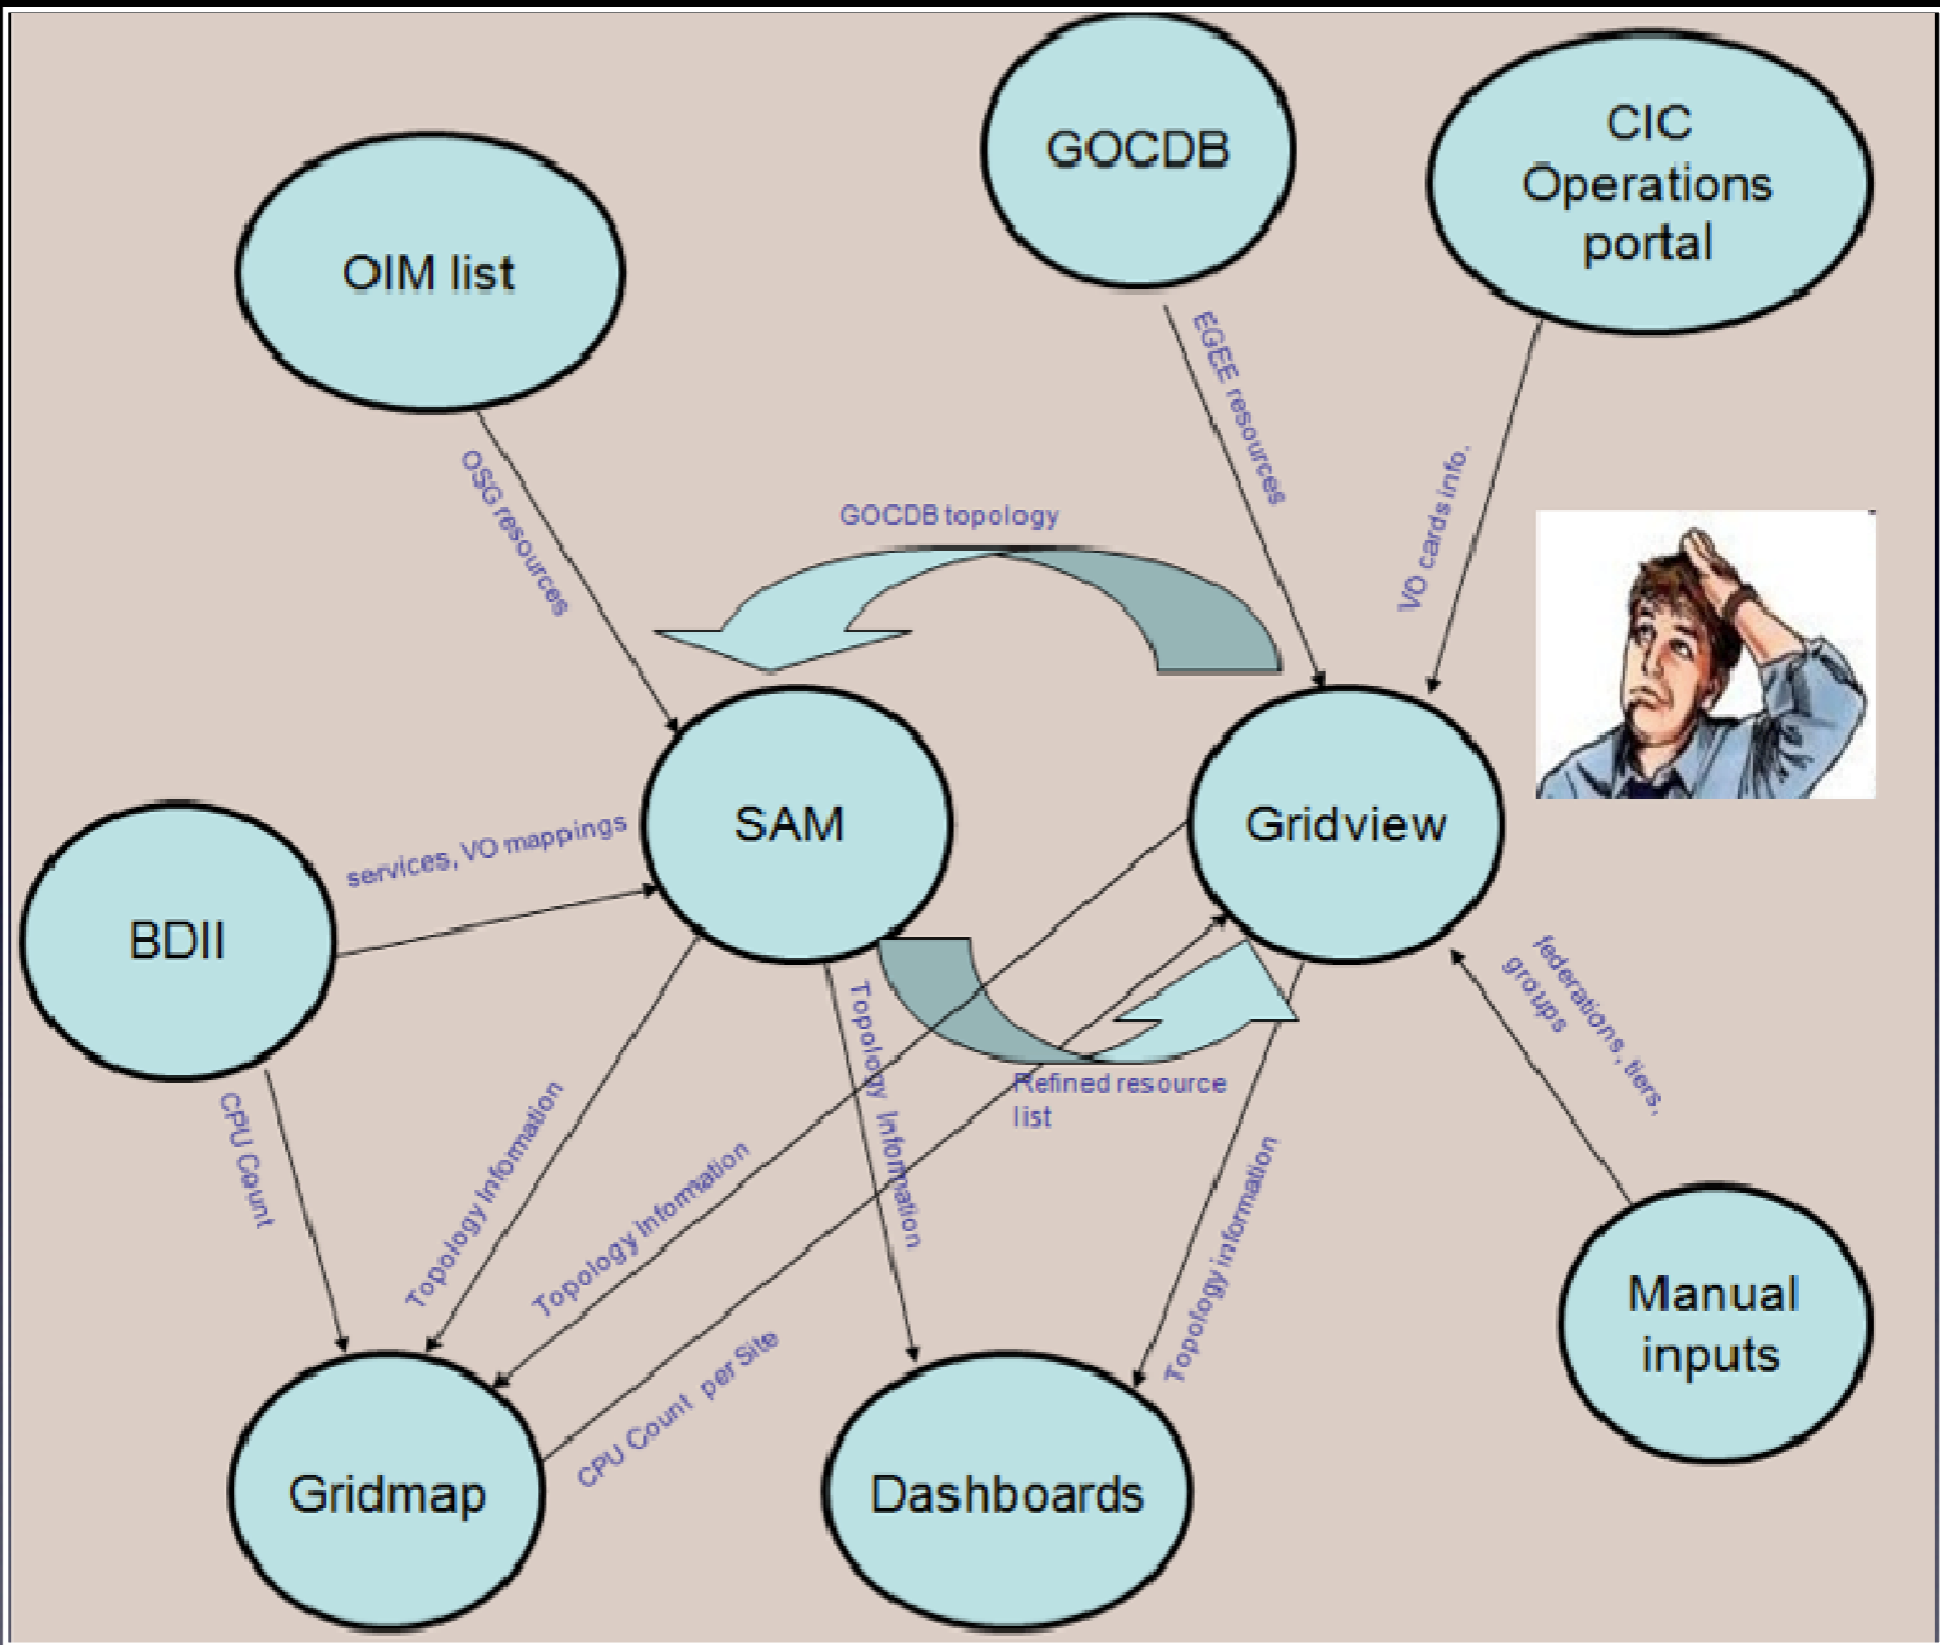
GOCDB

CIC Operations portal

OIM list

EGEE resources

VO cards info.

OSG resources

GOCDB topology

SAM

Gridview

BDII

services, VO mappings

federations, tiers, groups

Topology Information

Refined resource list

CPU Count

Topology Information

Topology Information

Topology Information

Manual inputs

CPU Count per Site

Gridmap

Dashboards